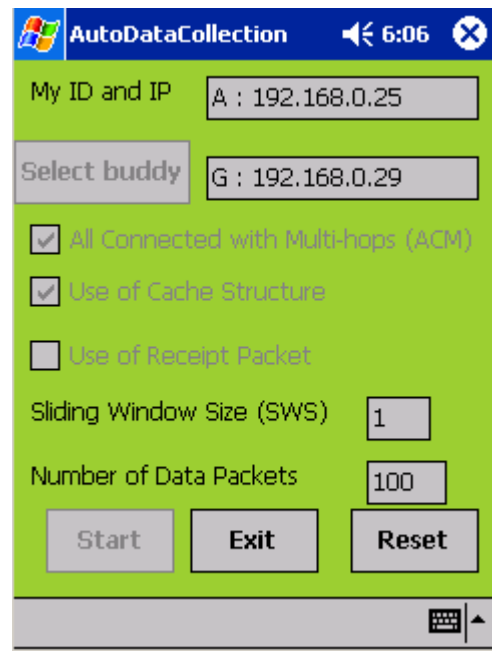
AutoDataCollection 6:06

My ID and IP
A : 192.168.0.25

Select buddy
G : 192.168.0.29

All Connected with Multi-hops (ACM)

Use of Cache Structure

Use of Receipt Packet

Sliding Window Size (SWS)
1

Number of Data Packets
100

Start
Exit
Reset